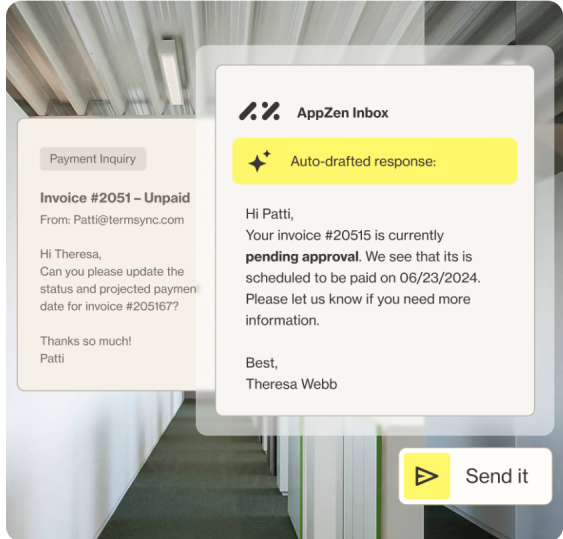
Payment Inquiry

Invoice #2051 – Unpaid

From: Patti@termsync.com

Hi Theresa,
Can you please update the status and projected paymen date for invoice #205167?

Thanks so much!
Patti

AppZen Inbox

Auto-drafted response:

Hi Patti,
Your invoice #20515 is currently **pending approval**. We see that its is scheduled to be paid on 06/23/2024. Please let us know if you need more information.

Best,
Theresa Webb

Send it